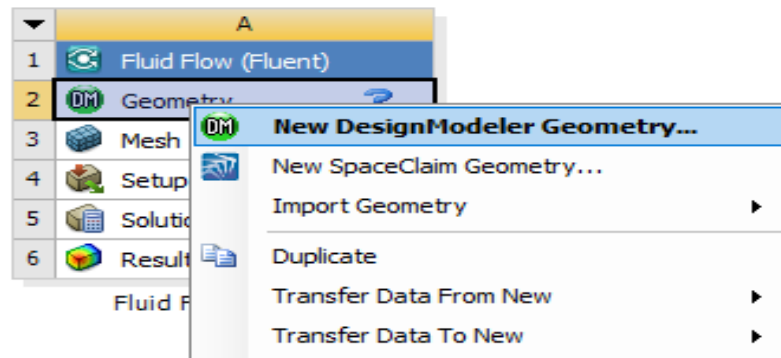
| | A |
|---|---|
| 1 | Fluid Flow (Fluent) |
| 2 | Geometry ? |
| 3 | Mesh |
| 4 | Setup |
| 5 | Solutio |
| 6 | Result |

Fluid F

DM New DesignModeler Geometry...
New SpaceClaim Geometry...
Import Geometry
Duplicate
Transfer Data From New
Transfer Data To New